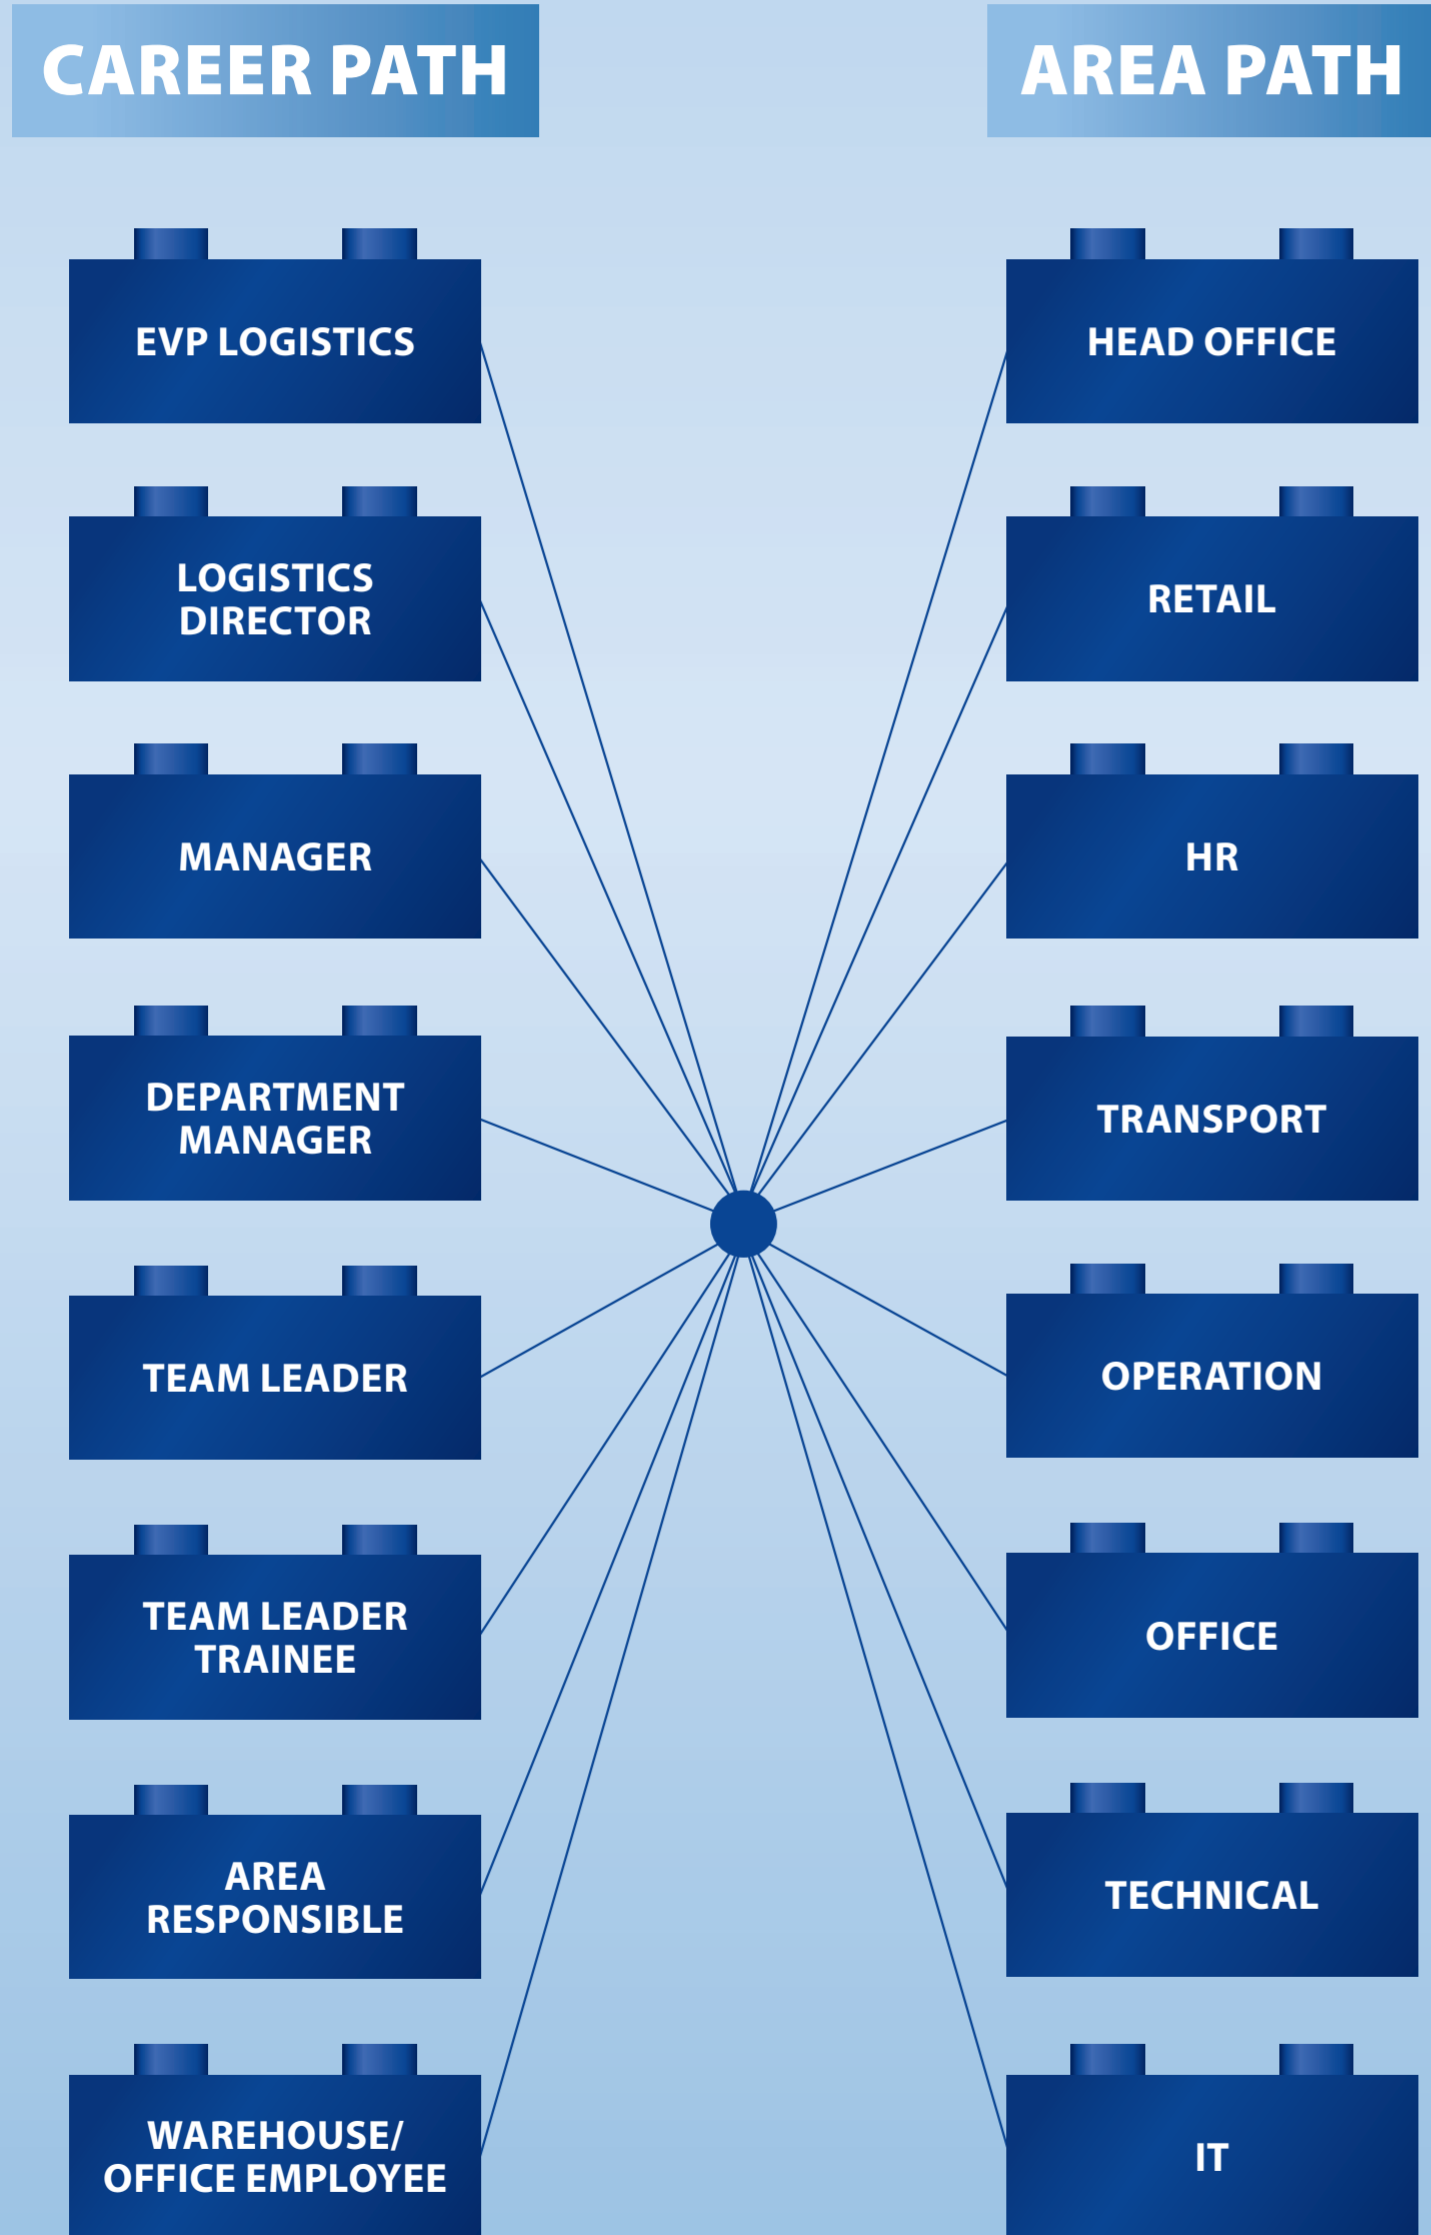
CAREER PATH

EVP LOGISTICS

LOGISTICS DIRECTOR

MANAGER

DEPARTMENT MANAGER

TEAM LEADER

TEAM LEADER TRAINEE

AREA RESPONSIBLE

WAREHOUSE/ OFFICE EMPLOYEE

AREA PATH

HEAD OFFICE

RETAIL

HR

TRANSPORT

OPERATION

OFFICE

TECHNICAL

IT